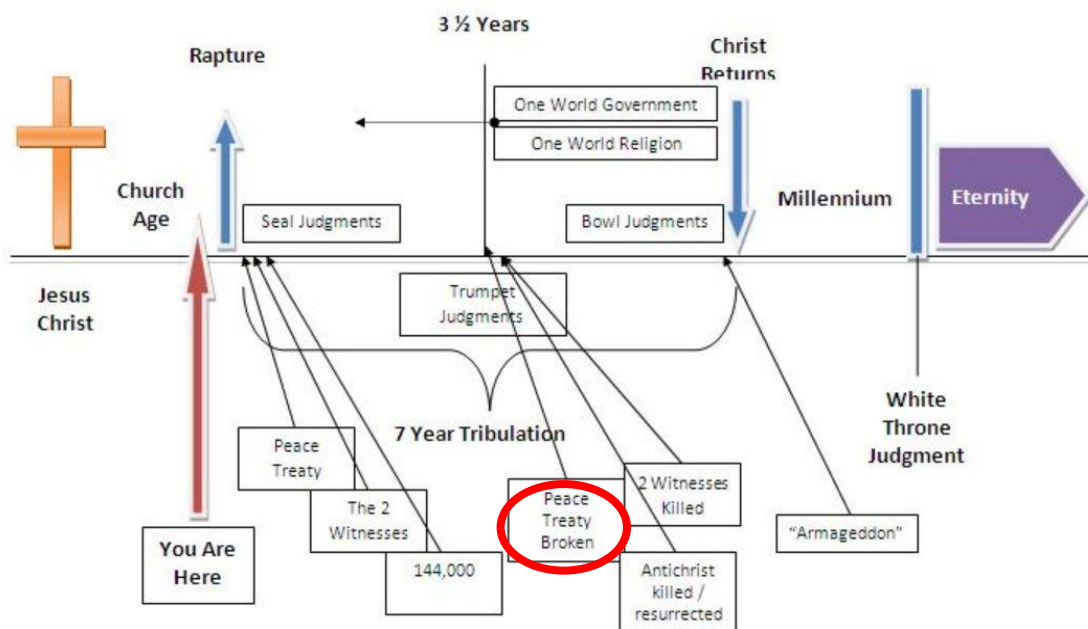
3 ½ Years

Rapture

Christ Returns

One World Government

One World Religion

Church Age

Seal Judgments

Bowl Judgments

Millennium

Eternity

Jesus Christ

Trumpet Judgments

White Throne Judgment

7 Year Tribulation

Peace Treaty

The 2 Witnesses

144,000

Peace Treaty Broken

2 Witnesses Killed

Antichrist killed / resurrected

"Armageddon"

You Are Here